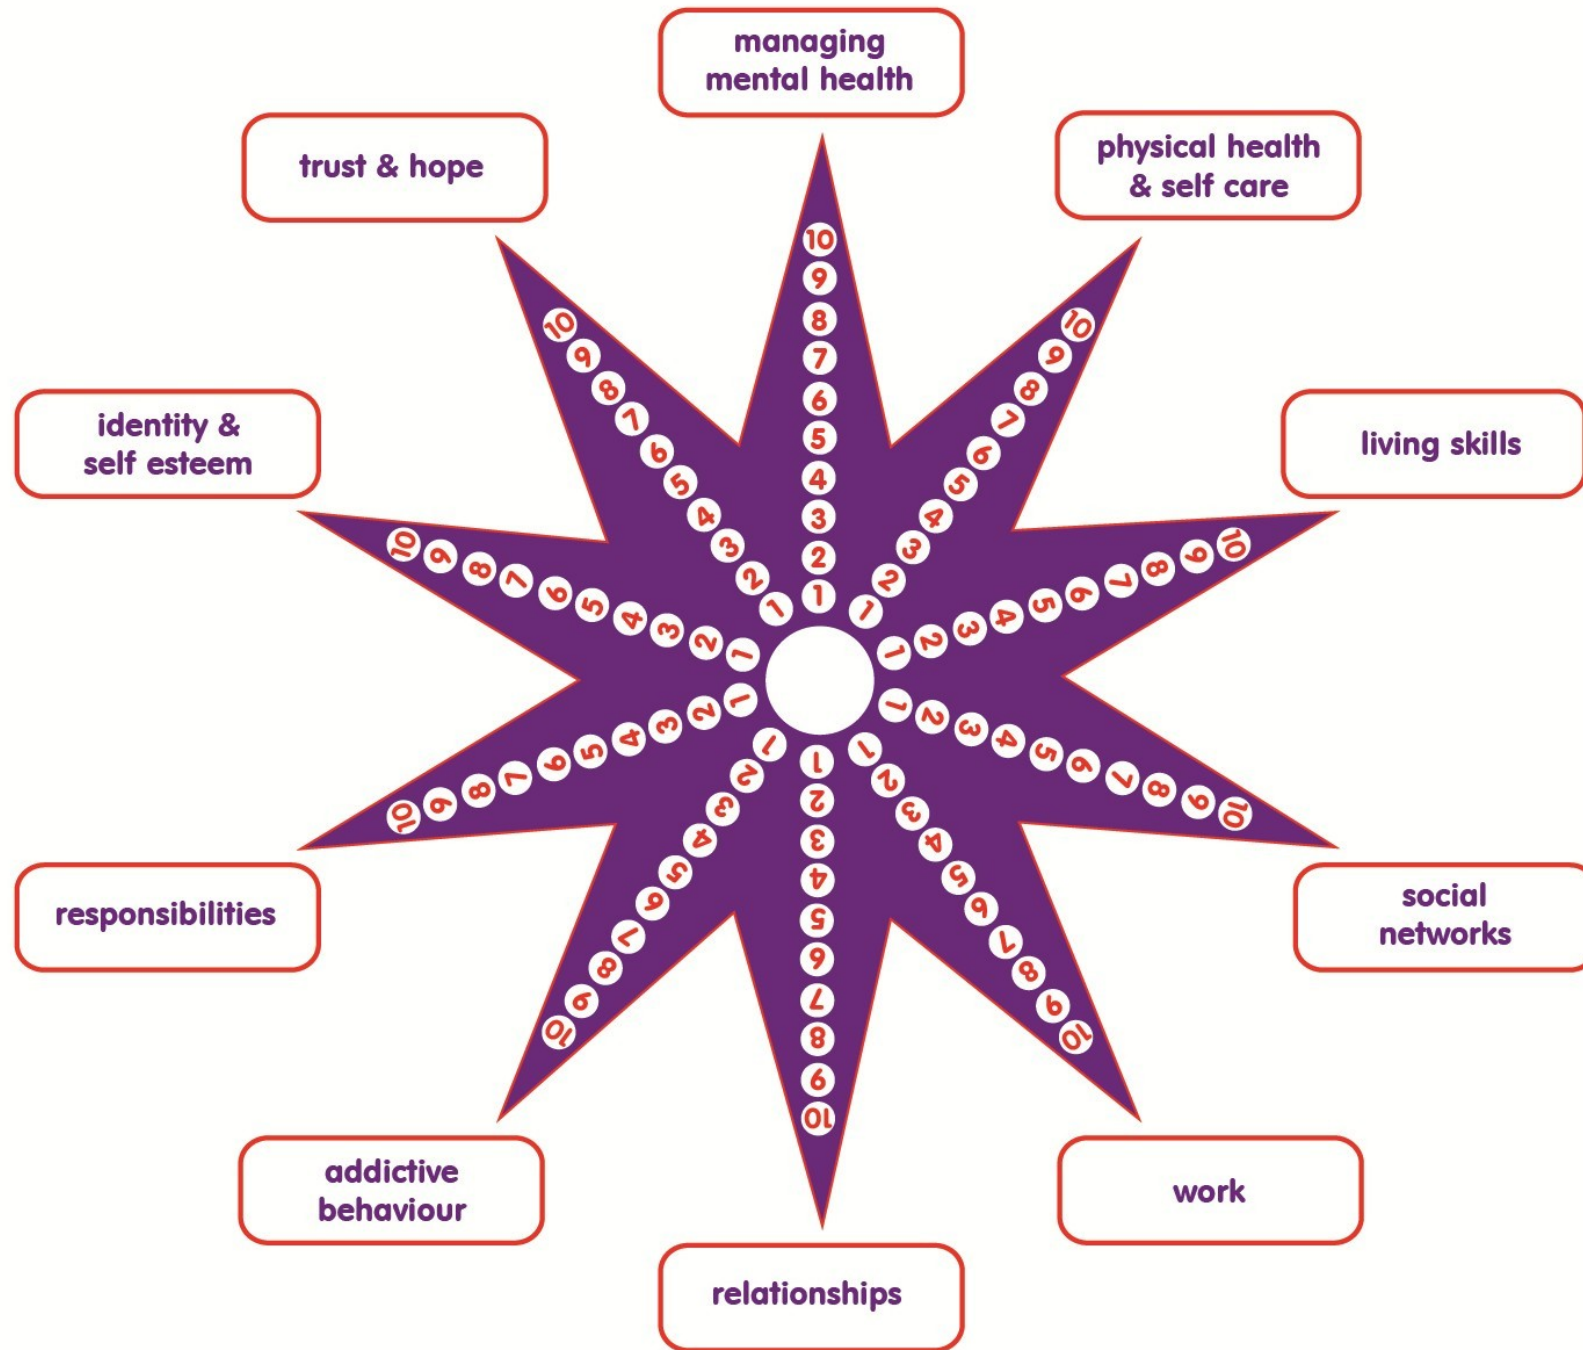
managing mental health

trust & hope

physical health & self care

identity & self esteem

living skills

responsibilities

social networks

addictive behaviour

work

relationships

10 9 8 7 6 5 4 3 2 1

10 9 8 7 6 5 4 3 2 1

10 9 8 7 6 5 4 3 2 1

10 9 8 7 6 5 4 3 2 1

10 9 8 7 6 5 4 3 2 1

1 2 3 4 5 6 7 8 9 10

1 2 3 4 5 6 7 8 9 10

1 2 3 4 5 6 7 8 9 10

1 2 3 4 5 6 7 8 9 10

1 2 3 4 5 6 7 8 9 10